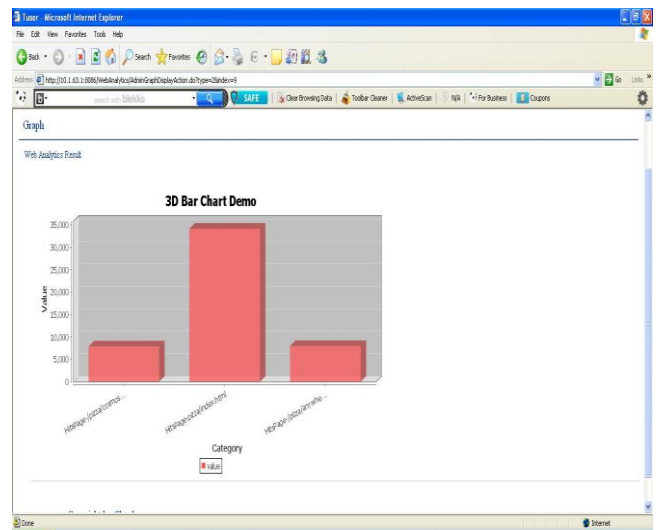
Tuser - Microsoft Internet Explorer

File Edit View Favorites Tools Help

Back Search Favorites

Address http://10.1.63.1:8086/WebAnalytics/AdminGraphDisplayAction.do?type=2&index=9

Go Links

search with blekko SAFE Clear Browsing Data Toolbar Cleaner ActiveScan N/A For Business Coupons

Graph

Web Analytics Result

3D Bar Chart Demo

35,000
30,000
25,000
20,000
15,000
10,000
5,000
0

Value

HitsPage /pizza/cosmos...

HitsPage /pizza/index.html

HitsPage /pizza/amwhe...

Category

value

Done

Internet